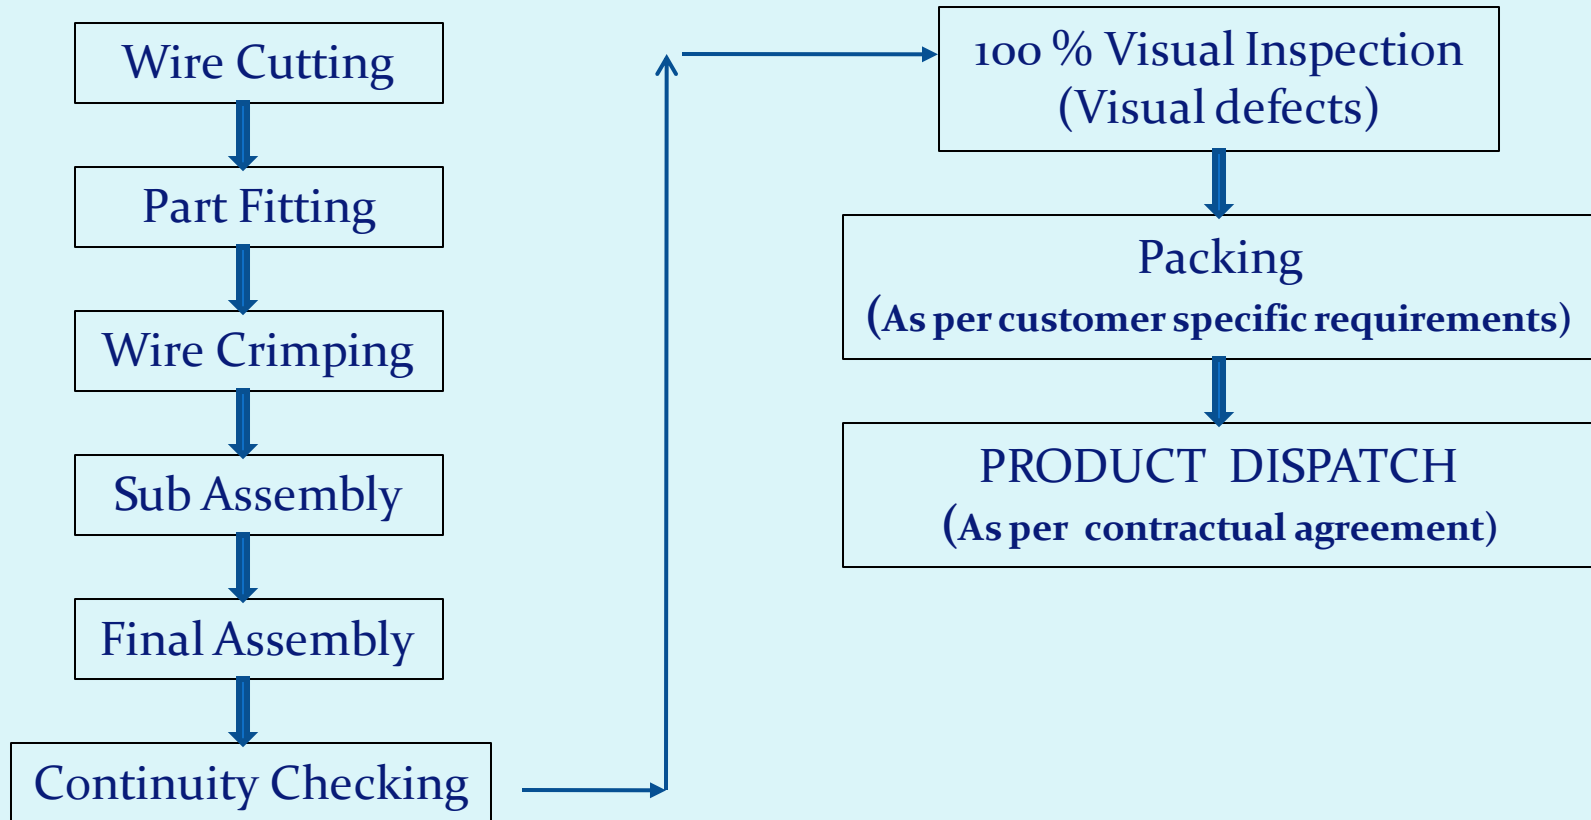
Wire Cutting

Part Fitting

Wire Crimping

Sub Assembly

Final Assembly

Continuity Checking

100 % Visual Inspection
(Visual defects)

Packing
(As per customer specific requirements)

PRODUCT DISPATCH
(As per contractual agreement)